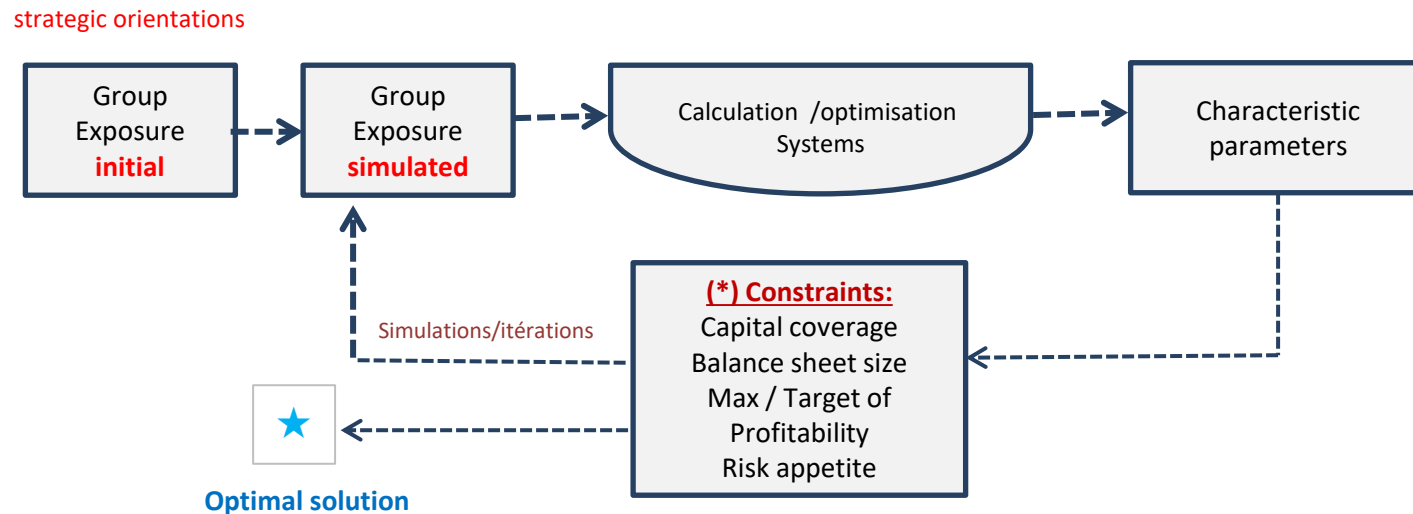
strategic orientations

Group Exposure **initial**

Group Exposure **simulated**

Calculation /optimisation Systems

Characteristic parameters

(*) Constraints:
Capital coverage
Balance sheet size
Max / Target of Profitability
Risk appetite

Simulations/itérations

★

Optimal solution